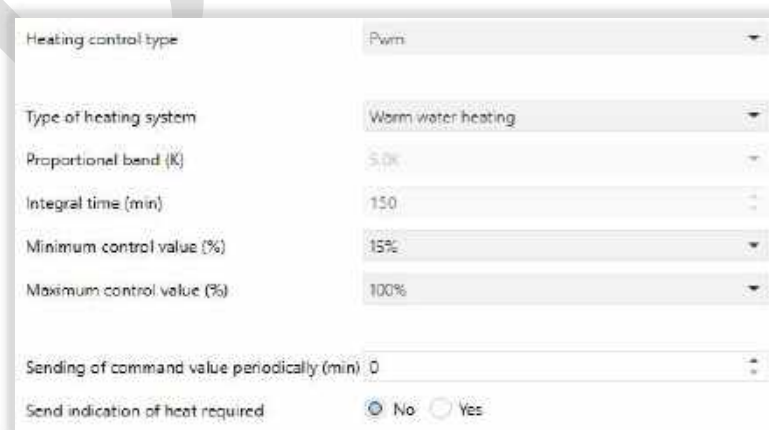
Heating control type
Pwm

Type of heating system
Warm water heating

Proportionel band (K)
5.0K

Integral time (min)
150

Minimum control value (%)
15%

Maximum control value (%)
100%

Sending of command value periodically (min) 0

Send indication of heat required
No
Yes